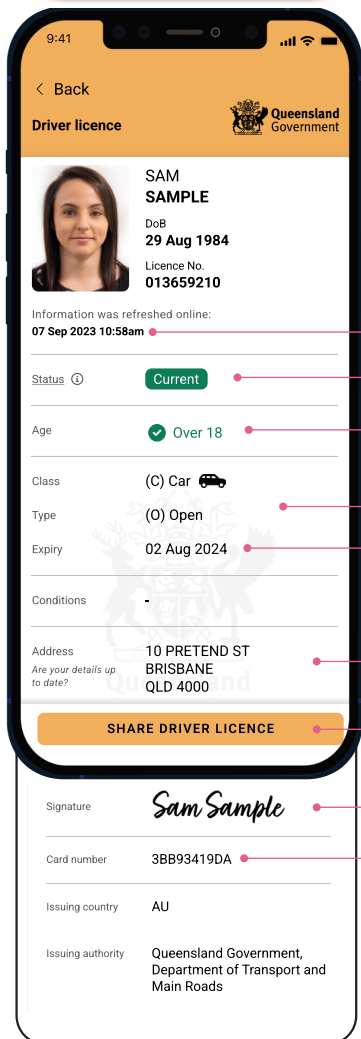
9:41

< Back

Driver licence

Queensland Government

SAM
SAMPLE

DoB
29 Aug 1984

Licence No.
013659210

Information was refreshed online:
07 Sep 2023 10:58am

Status
Current

Age
Over 18

Class
(C) Car

Type
(O) Open

Expiry
02 Aug 2024

Conditions
-

Address
Are your details up to date?
10 PRETEND ST
BRISBANE
QLD 4000

Queensland

SHARE DRIVER LICENCE

Signature
Sam Sample

Card number
3BB93419DA

Issuing country
AU

Issuing authority
Queensland Government, Department of Transport and Main Roads